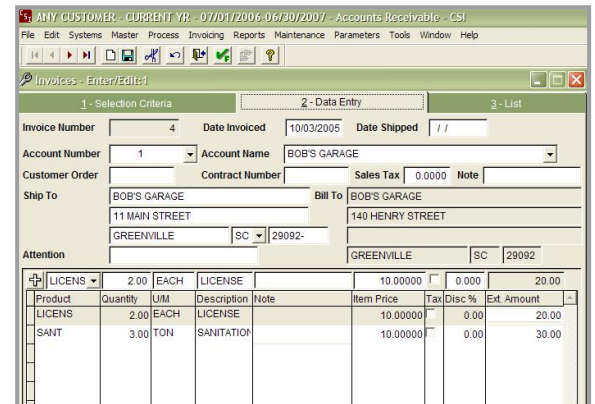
ANY CUSTOMER - CURRENT YR - 07/01/2006-06/30/2007 - Accounts Receivable - CSI

File Edit Systems Master Process Invoicing Reports Maintenance Parameters Tools Window Help

Invoices - Enter/Edit:1

1 - Selection Criteria | 2 - Data Entry | 3 - List

Invoice Number 4 Date Invoiced 10/03/2005 Date Shipped / /

Account Number 1 Account Name BOB'S GARAGE

Customer Order Contract Number Sales Tax 0.0000 Note

Ship To BOB'S GARAGE Bill To BOB'S GARAGE

11 MAIN STREET 140 HENRY STREET

GREENVILLE SC 29092-

Attention GREENVILLE SC 29092

LICENS 2.00 EACH LICENSE 10.00000 0.000 20.00

| Product | Quantity | U/M | Description | Note | Item Price | Tax | Disc % | Ext. Amount |
|---|---|---|---|---|---|---|---|---|
| LICENS | 2.00 | EACH | LICENSE | | 10.00000 | | 0.00 | 20.00 |
| SANT | 3.00 | TON | SANITATION | | 10.00000 | | 0.00 | 30.00 |